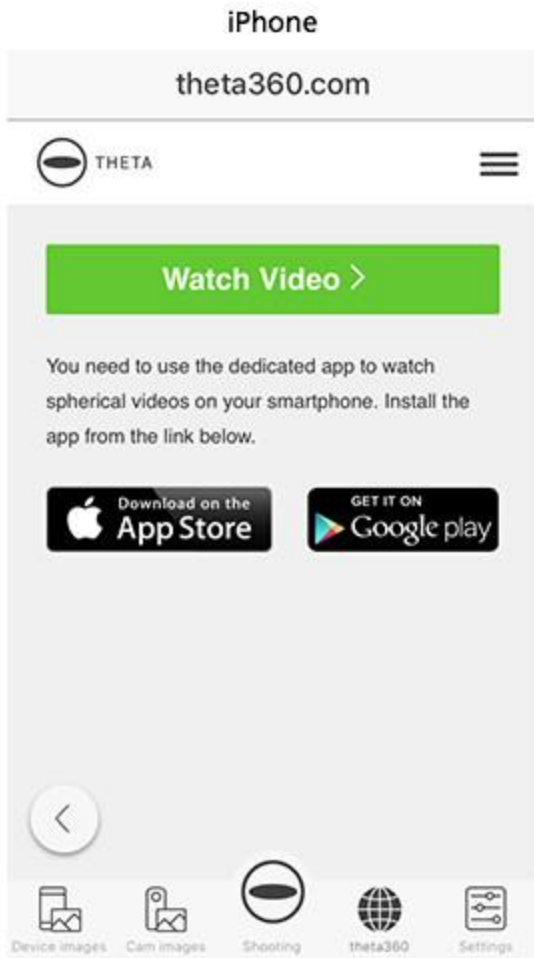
iPhone

theta360.com

THETA

Watch Video >

You need to use the dedicated app to watch spherical videos on your smartphone. Install the app from the link below.

Download on the App Store

GET IT ON Google play

Device images Cam images Shooting theta360 Settings